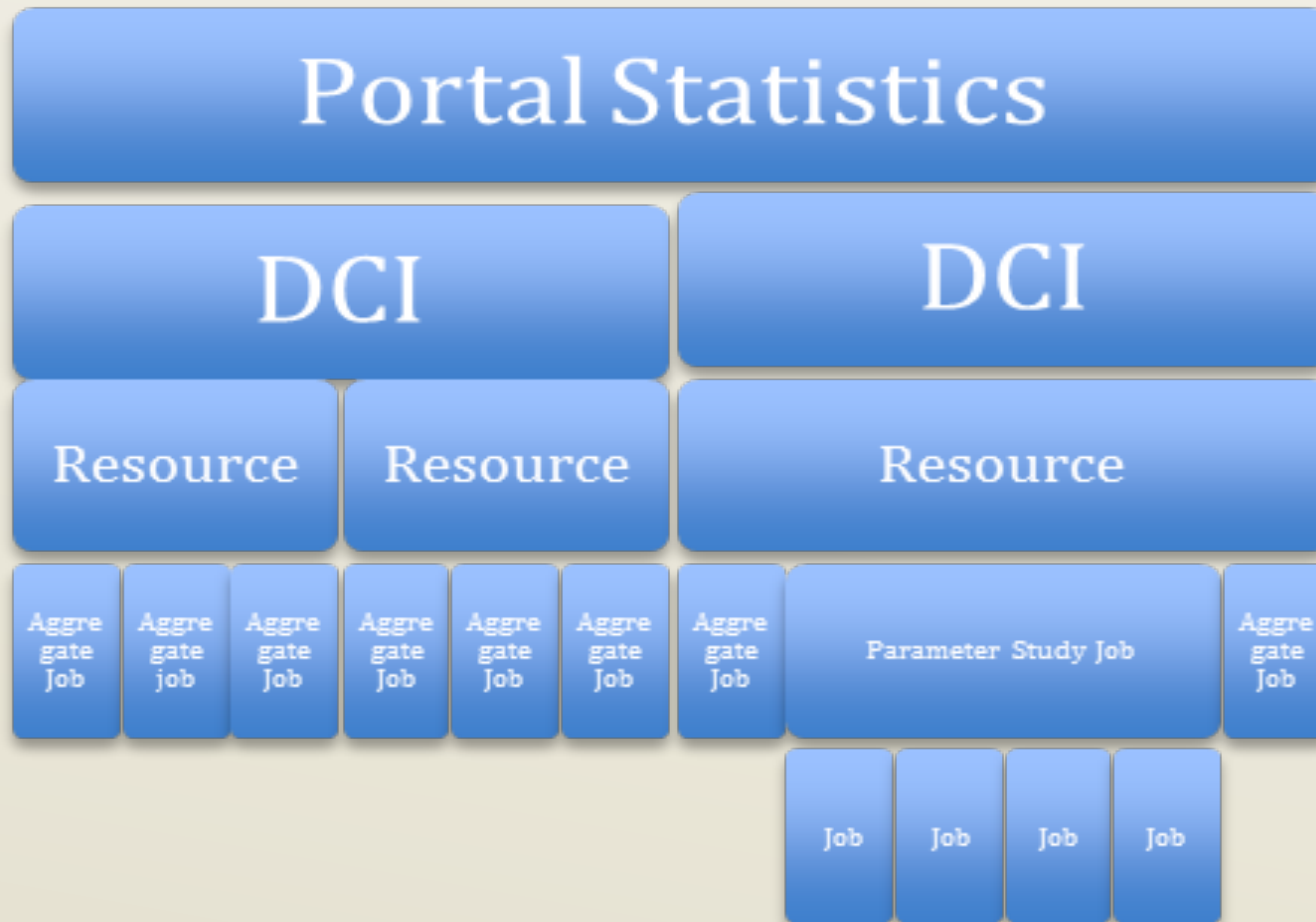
Portal Statistics

DCI

DCI

Resource

Resource

Resource

Aggregate Job

Aggregate job

Aggregate Job

Aggregate Job

Aggregate Job

Aggregate Job

Aggregate Job

Parameter Study Job

Aggregate Job

Job

Job

Job

Job